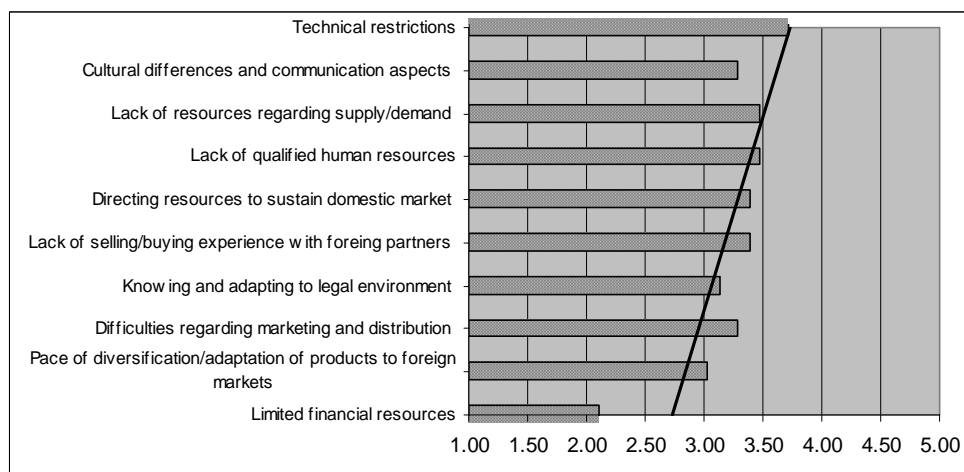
Technical restrictions
Cultural differences and communication aspects
Lack of resources regarding supply/demand
Lack of qualified human resources
Directing resources to sustain domestic market
Lack of selling/buying experience w ith foreing partners
Know ing and adapting to legal environment
Difficulties regarding marketing and distribution
Pace of diversification/adaptation of products to foreign markets
Limited financial resources

1.00 1.50 2.00 2.50 3.00 3.50 4.00 4.50 5.00